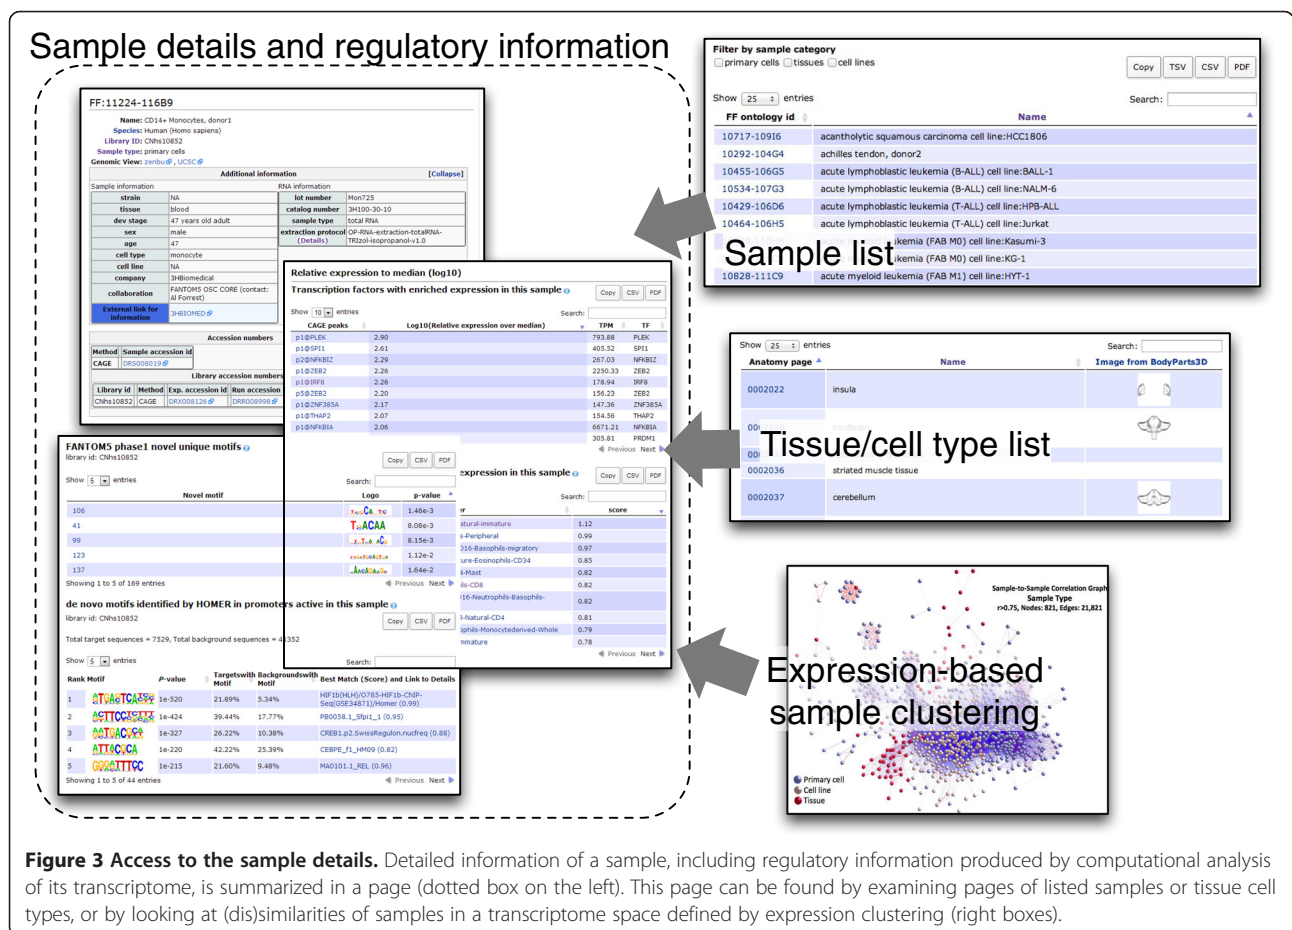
Sample details and regulatory information

FF:11224-116B9
Name: CD14+ Monocytes, donor1
Species: Human (Homo sapiens)
Library ID: CNhs10852
Sample type: primary cells
Genomic View: zenbu, UCSC

Additional information [Collapse]
Sample information

| strain | NA |
|---|---|
| tissue | blood |
| dev stage | 47 years old adult |
| sex | male |
| age | 47 |
| cell type | monocyte |
| cell line | NA |
| company | 3HBiomedical |
| collaboration | FANTOM5 OSC CORE (contact: Al Forrest) |
| External link for information | 3HBIOMED |

RNA information

| lot number | Mon725 |
|---|---|
| catalog number | 3H100-30-10 |
| sample type | total RNA |
| extraction protocol (Details) | OP-RNA-extraction-totalRNA-TRIzol-isopropanol-v1.0 |

Accession numbers

| Method | Sample accession id |
|---|---|
| CAGE | DRS008019 |

Library accession numbers

| Library id | Method | Exp. accession id | Run accession |
|---|---|---|---|
| CNhs10852 | CAGE | DRX008126 | DRR008998 |

Relative expression to median (log10)
Transcription factors with enriched expression in this sample
Copy CSV PDF
Show 10 entries Search:

| CAGE peaks | Log10(Relative expression over median) | TPM | TF |
|---|---|---|---|
| p1@PLEK | 2.90 | 793.88 | PLEK |
| p1@SPI1 | 2.61 | 405.52 | SPI1 |
| p2@NFKBIZ | 2.29 | 267.03 | NFKBIZ |
| p1@ZEB2 | 2.26 | 2250.33 | ZEB2 |
| p1@IRF8 | 2.26 | 178.94 | IRF8 |
| p5@ZEB2 | 2.20 | 156.23 | ZEB2 |
| p1@ZNF385A | 2.17 | 147.36 | ZNF385A |
| p1@THAP2 | 2.07 | 154.36 | THAP2 |
| p1@NFKBIA | 2.06 | 6671.21 | NFKBIA |
| | | 305.81 | PRDM1 |

Previous Next
Copy CSV PDF
expression in this sample
Copy CSV PDF
Search:

| r | score |
|---|---|
| atural-immature | 1.12 |
| -Peripheral | 0.99 |
| 016-Basophils-migratory | 0.97 |
| ure-Eosinophils-CD34 | 0.85 |
| -Mast | 0.82 |
| ils-CD8 | 0.82 |
| 16-Neutrophils-Basophils- | 0.82 |
| -Natural-CD4 | 0.81 |
| ophils-Monocytederived-Whole | 0.79 |
| mmature | 0.78 |

Previous Next

FANTOM5 phase1 novel unique motifs
library id: CNhs10852
Show 5 entries Search:

| Novel motif | Logo | p-value |
|---|---|---|
| 106 | | 1.46e-3 |
| 41 | | 8.08e-3 |
| 99 | | 8.15e-3 |
| 123 | | 1.12e-2 |
| 137 | | 1.64e-2 |

Showing 1 to 5 of 169 entries Previous Next

de novo motifs identified by HOMER in promoters active in this sample
library id: CNhs10852
Copy CSV PDF
Total target sequences = 7529, Total background sequences = 41352
Show 5 entries Search:

| Rank | Motif | P-value | Targetswith Motif | Backgroundswith Motif | Best Match (Score) and Link to Details |
|---|---|---|---|---|---|
| 1 | | 1e-520 | 21.89% | 5.34% | HIF1b(HLH)/O785-HIF1b-ChIP-Seq(GSE34871)/Homer (0.99) |
| 2 | | 1e-424 | 39.44% | 17.77% | PB0058.1_Sfpi1_1 (0.95) |
| 3 | | 1e-327 | 26.22% | 10.38% | CREB1.p2.SwissRegulon.nucfreq (0.88) |
| 4 | | 1e-220 | 42.22% | 25.39% | CEBPE_f1_HM09 (0.82) |
| 5 | | 1e-215 | 21.60% | 9.48% | MA0101.1_REL (0.96) |

Showing 1 to 5 of 44 entries Previous Next

Filter by sample category
primary cells tissues cell lines
Copy TSV CSV PDF
Show 25 entries Search:

| FF ontology id | Name |
|---|---|
| 10717-109I6 | acantholytic squamous carcinoma cell line:HCC1806 |
| 10292-104G4 | achilles tendon, donor2 |
| 10455-106G5 | acute lymphoblastic leukemia (B-ALL) cell line:BALL-1 |
| 10534-107G3 | acute lymphoblastic leukemia (B-ALL) cell line:NALM-6 |
| 10429-106D6 | acute lymphoblastic leukemia (T-ALL) cell line:HPB-ALL |
| 10464-106H5 | acute lymphoblastic leukemia (T-ALL) cell line:Jurkat |
| | ukemia (FAB M0) cell line:Kasumi-3 |
| | ukemia (FAB M0) cell line:KG-1 |
| 10828-111C9 | acute myeloid leukemia (FAB M1) cell line:HYT-1 |

Sample list

Show 25 entries Search:

| Anatomy page | Name | Image from BodyParts3D |
|---|---|---|
| 0002022 | insula | |
| 00 | hindbrain | |
| 00 | | |
| 0002036 | striated muscle tissue | |
| 0002037 | cerebellum | |

Tissue/cell type list

Sample-to-Sample Correlation Graph
Sample Type
r>0.75, Nodes: 821, Edges: 21,821
Primary cell
Cell line
Tissue

Expression-based sample clustering

Figure 3 Access to the sample details. Detailed information of a sample, including regulatory information produced by computational analysis of its transcriptome, is summarized in a page (dotted box on the left). This page can be found by examining pages of listed samples or tissue cell types, or by looking at (dis)similarities of samples in a transcriptome space defined by expression clustering (right boxes).